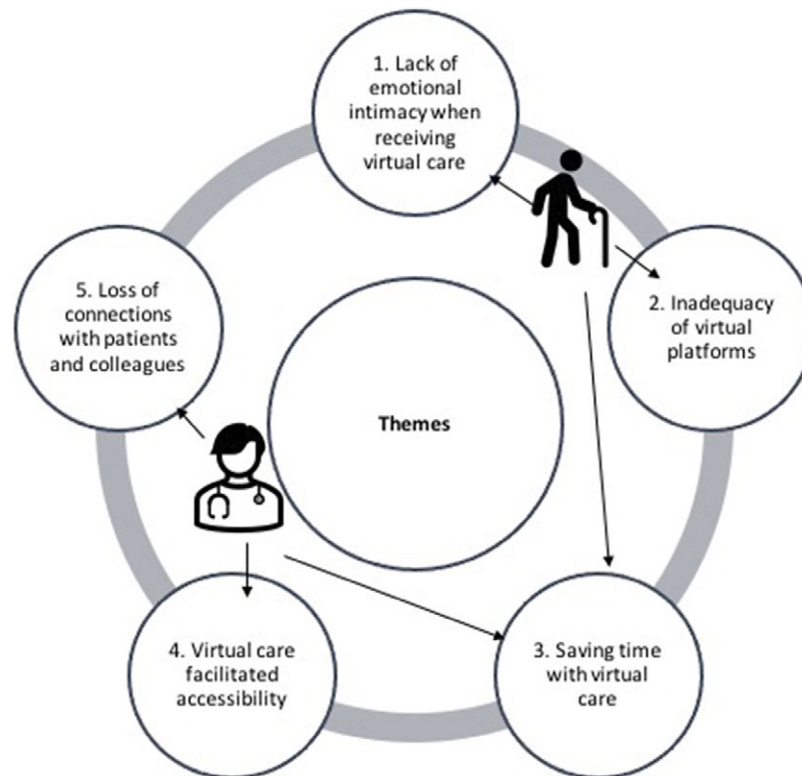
1. Lack of emotional intimacy when receiving virtual care

2. Inadequacy of virtual platforms

3. Saving time with virtual care

4. Virtual care facilitated accessibility

5. Loss of connections with patients and colleagues

Themes